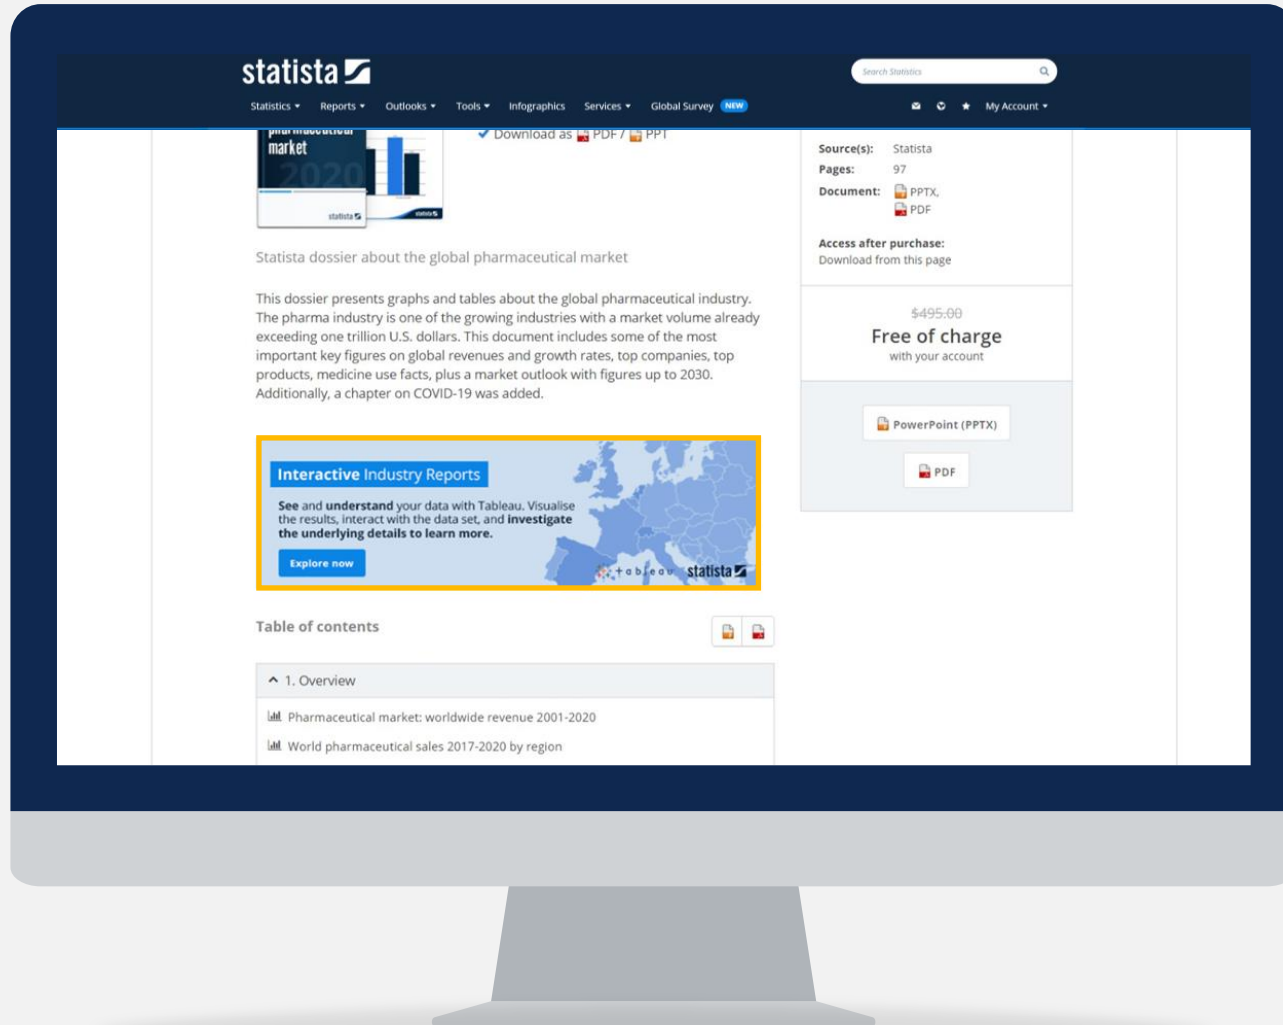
statista

Search Statistics

Statistics ▾ Reports ▾ Outlooks ▾ Tools ▾ Infographics Services ▾ Global Survey NEW

My Account ▾

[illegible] market 2020

statista

✔ Download as PDF / PPT

Source(s): Statista
Pages: 97
Document: PPTX, PDF

Access after purchase:
Download from this page

~~$495.00~~
Free of charge
with your account

PowerPoint (PPTX)

PDF

Statista dossier about the global pharmaceutical market

This dossier presents graphs and tables about the global pharmaceutical industry. The pharma industry is one of the growing industries with a market volume already exceeding one trillion U.S. dollars. This document includes some of the most important key figures on global revenues and growth rates, top companies, top products, medicine use facts, plus a market outlook with figures up to 2030. Additionally, a chapter on COVID-19 was added.

Interactive Industry Reports

See and understand your data with Tableau. Visualise the results, interact with the data set, and investigate the underlying details to learn more.

Explore now

tableau statista

Table of contents

1. Overview

Pharmaceutical market: worldwide revenue 2001-2020

World pharmaceutical sales 2017-2020 by region